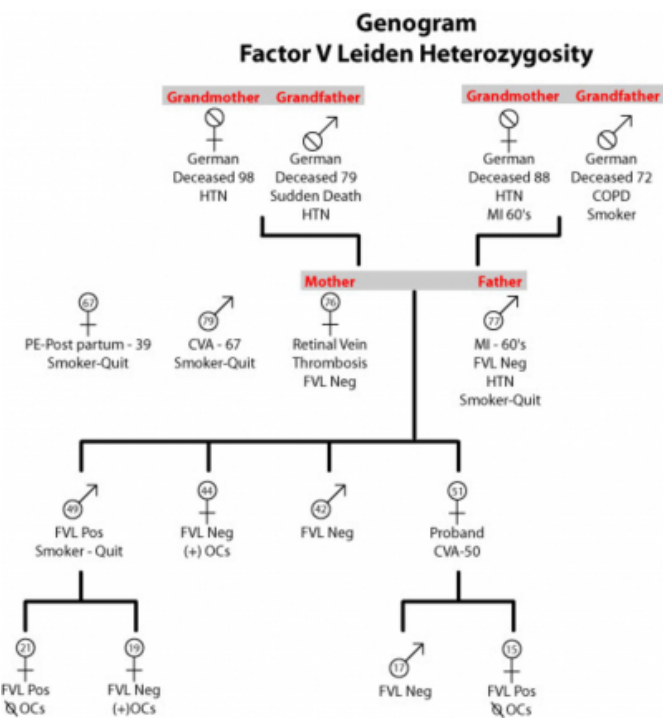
Genogram
Factor V Leiden Heterozygosity

Grandmother Grandfather

German
Deceased 98
HTN

German
Deceased 79
Sudden Death
HTN

Grandmother Grandfather

German
Deceased 88
HTN
MI 60's

German
Deceased 72
COPD
Smoker

Mother Father

67
PE-Post partum - 39
Smoker-Quit

79
CVA - 67
Smoker-Quit

76
Retinal Vein
Thrombosis
FVL Neg

77
MI - 60's
FVL Neg
HTN
Smoker-Quit

49
FVL Pos
Smoker - Quit

44
FVL Neg
(+) OCs

42
FVL Neg

51
Proband
CVA-50

21
FVL Pos
Ø OCs

19
FVL Neg
(+)OCs

17
FVL Neg

15
FVL Pos
Ø OCs